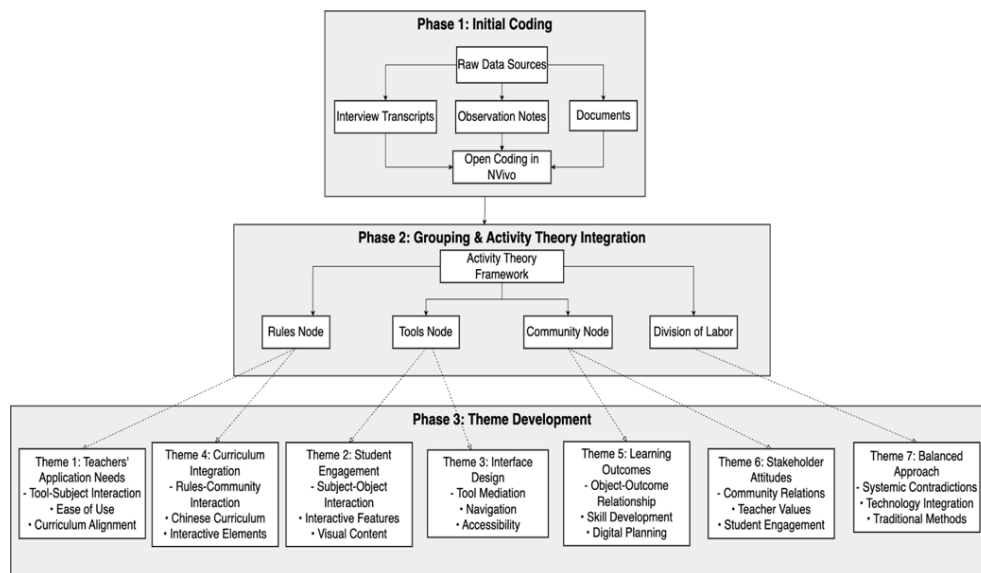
Phase 1: Initial Coding

Raw Data Sources

Interview Transcripts

Observation Notes

Documents

Open Coding in NVivo

Phase 2: Grouping & Activity Theory Integration

Activity Theory Framework

Rules Node

Tools Node

Community Node

Division of Labor

Phase 3: Theme Development

Theme 1: Teachers' Application Needs
- Tool-Subject Interaction
• Ease of Use
• Curriculum Alignment

Theme 4: Curriculum Integration
- Rules-Community Interaction
• Chinese Curriculum
• Interactive Elements

Theme 2: Student Engagement
- Subject-Object Interaction
• Interactive Features
• Visual Content

Theme 3: Interface Design
- Tool Mediation
• Navigation
• Accessibility

Theme 5: Learning Outcomes
- Object-Outcome Relationship
• Skill Development
• Digital Planning

Theme 6: Stakeholder Attitudes
- Community Relations
• Teacher Values
• Student Engagement

Theme 7: Balanced Approach
- Systemic Contradictions
• Technology Integration
• Traditional Methods